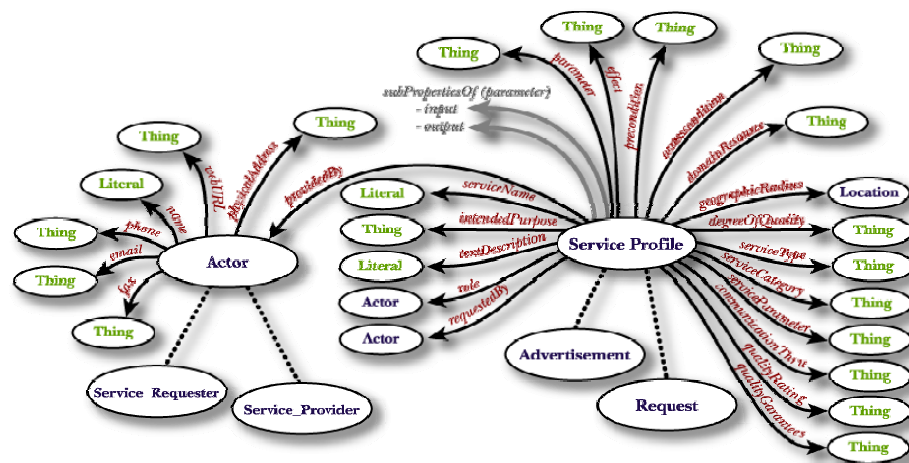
Thing
Thing
Thing
Thing
Thing
parameter
effect
precondition
accessCondition
domainResource
subPropertiesOf (parameter)
- input
- output
Thing
Thing
webURL
physicalAddress
providedBy
Literal
name
phone
email
fax
Thing
Thing
Thing
Actor
Literal
serviceName
Thing
intendedPurpose
Literal
textDescription
role
Actor
requestedBy
Actor
Service Profile
geographicRadius
Location
degreeOfQuality
Thing
serviceType
Thing
serviceCategory
Thing
serviceParameter
Thing
communicationThru
Thing
qualityRating
Thing
qualityGuarantees
Thing
Service Requester
Service_Provider
Advertisement
Request